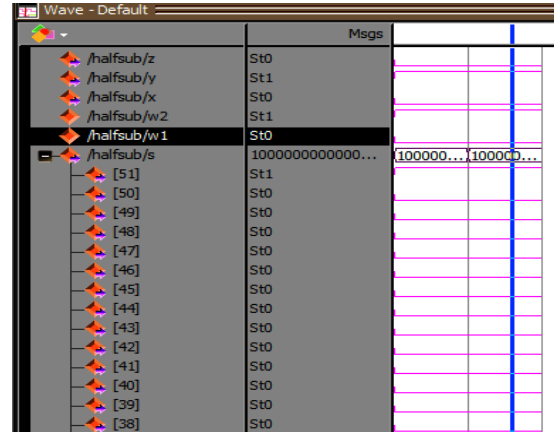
Wave - Default

| | Msgs | |
|---|---|---|
| /halfsub/z | St0 | |
| /halfsub/y | St1 | |
| /halfsub/x | St0 | |
| /halfsub/w2 | St1 | |
| /halfsub/w1 | St0 | |
| /halfsub/s | 1000000000000... | 100000... 10000... |
| [51] | St1 | |
| [50] | St0 | |
| [49] | St0 | |
| [48] | St0 | |
| [47] | St0 | |
| [46] | St0 | |
| [45] | St0 | |
| [44] | St0 | |
| [43] | St0 | |
| [42] | St0 | |
| [41] | St0 | |
| [40] | St0 | |
| [39] | St0 | |
| [38] | St0 | |